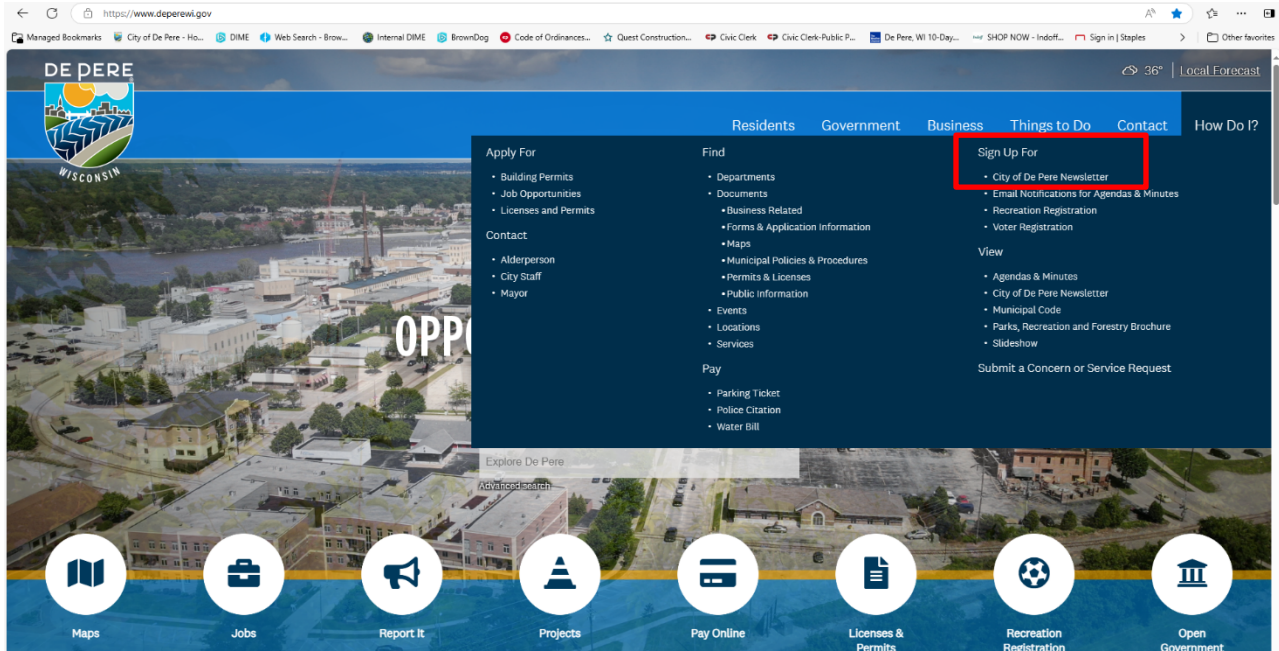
https://www.deperewi.gov

Managed Bookmarks | City of De Pere - Ho... | DIME | Web Search - Brow... | Internal DIME | BrownDog | Code of Ordinances... | Quest Construction... | Civic Clerk | Civic Clerk-Public P... | De Pere, WI 10-Day... | SHOP NOW - Indoff... | Sign in | Staples | Other favorites

DE PERE
WISCONSIN

36° | Local Forecast

Residents Government Business Things to Do Contact How Do I?

Apply For
• Building Permits
• Job Opportunities
• Licenses and Permits

Contact
• Alderperson
• City Staff
• Mayor

Find
• Departments
• Documents
•Business Related
•Forms & Application Information
•Maps
•Municipal Policies & Procedures
•Permits & Licenses
•Public Information
• Events
• Locations
• Services

Pay
• Parking Ticket
• Police Citation
• Water Bill

Sign Up For
• City of De Pere Newsletter
• Email Notifications for Agendas & Minutes
• Recreation Registration
• Voter Registration

View
• Agendas & Minutes
• City of De Pere Newsletter
• Municipal Code
• Parks, Recreation and Forestry Brochure
• Slideshow

Submit a Concern or Service Request

OPPO

Explore De Pere
Advanced search

Maps | Jobs | Report It | Projects | Pay Online | Licenses & Permits | Recreation Registration | Open Government